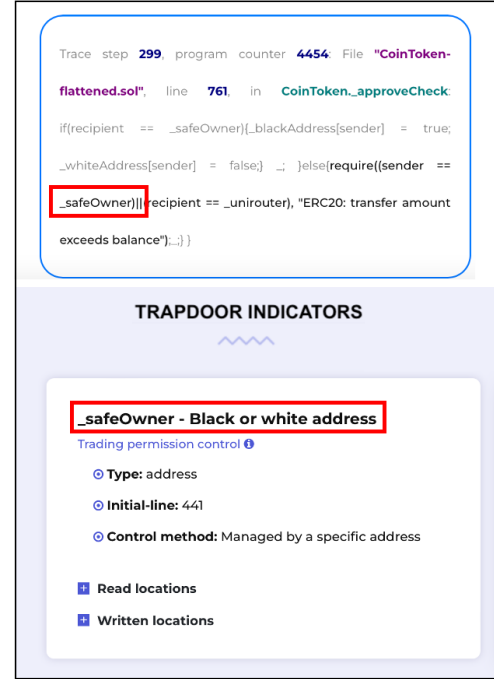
Trace step 299, program counter 4454: File "CoinToken-flattened.sol", line 761, in CoinToken._approveCheck: if(recipient == _safeOwner){_blackAddress[sender] = true; _whiteAddress[sender] = false;} _; }else{require((sender == _safeOwner)||(recipient == _unirouter), "ERC20: transfer amount exceeds balance");_;} }

TRAPDOOR INDICATORS

_safeOwner - Black or white address

Trading permission control

Type: address

Initial-line: 441

Control method: Managed by a specific address

Read locations

Written locations